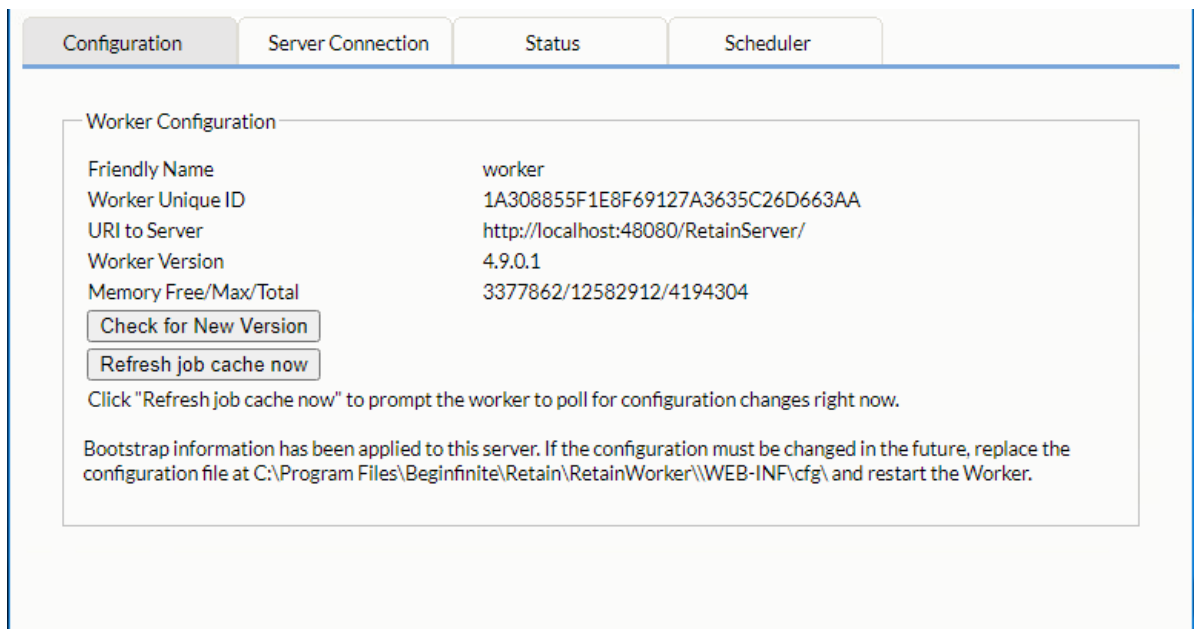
Configuration | Server Connection | Status | Scheduler

Worker Configuration

| | |
|---|---|
| Friendly Name | worker |
| Worker Unique ID | 1A308855F1E8F69127A3635C26D663AA |
| URI to Server | http://localhost:48080/RetainServer/ |
| Worker Version | 4.9.0.1 |
| Memory Free/Max/Total | 3377862/12582912/4194304 |

Check for New Version

Refresh job cache now

Click "Refresh job cache now" to prompt the worker to poll for configuration changes right now.

Bootstrap information has been applied to this server. If the configuration must be changed in the future, replace the configuration file at C:\Program Files\Beginfinite\Retain\RetainWorker\\WEB-INF\cfg\ and restart the Worker.